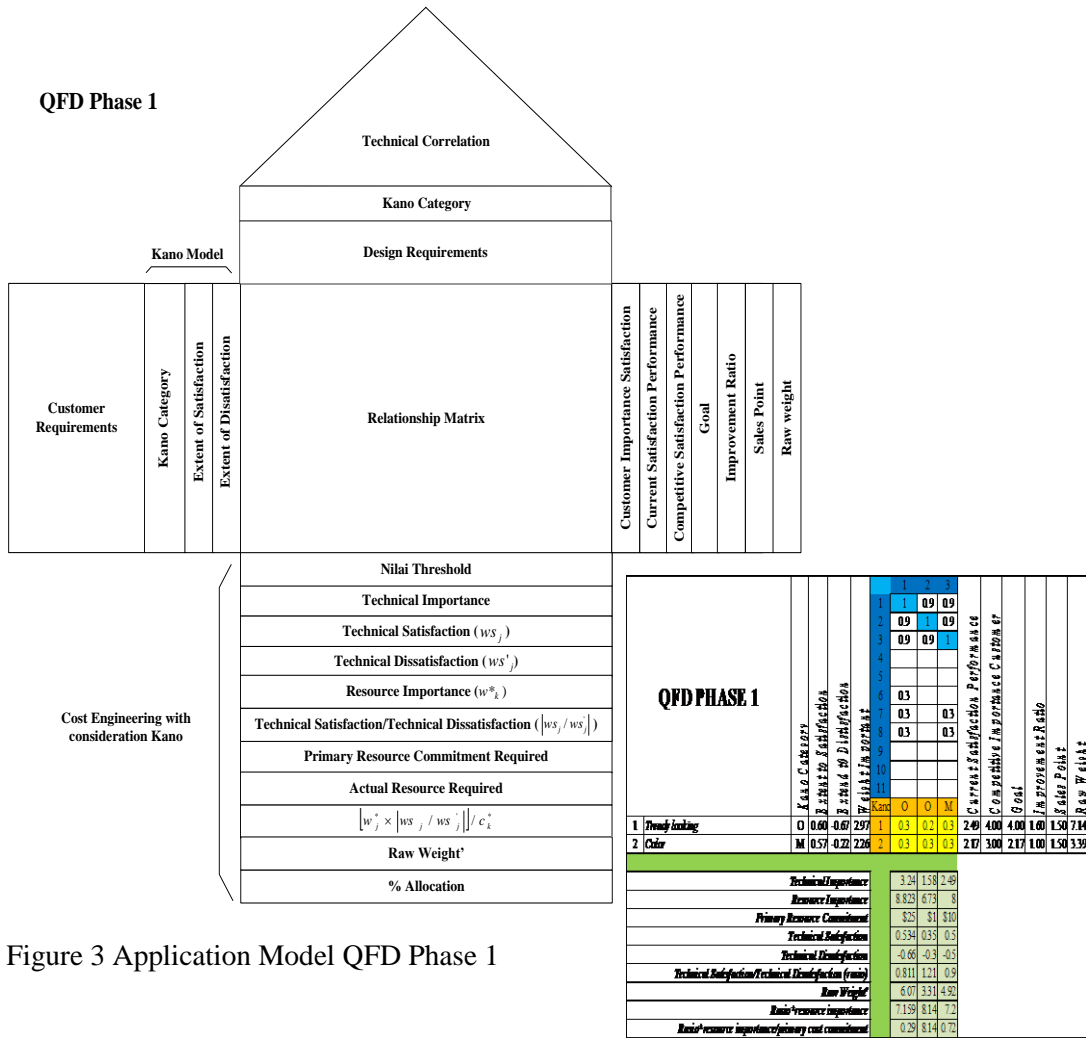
QFD Phase 1

Technical Correlation

Kano Category

Kano Model

Design Requirements

Customer Requirements

Kano Category

Extent of Satisfaction

Extent of Dissatisfaction

Relationship Matrix

Customer Importance Satisfaction

Current Satisfaction Performance

Competitive Satisfaction Performance

Goal

Improvement Ratio

Sales Point

Raw weight

Cost Engineering with consideration Kano

Nilai Threshold

Technical Importance

Technical Satisfaction ($ws_j$)

Technical Dissatisfaction ($ws'_j$)

Resource Importance ($w^*_k$)

Technical Satisfaction/Technical Dissatisfaction ($|ws_j / ws'_j|$)

Primary Resource Commitment Required

Actual Resource Required

$\left[w^*_j \times \left|ws_j / ws'_j\right|\right] / c^*_k$

Raw Weight'

% Allocation

Figure 3 Application Model QFD Phase 1

QFD PHASE 1

Kano Category

Extent to Satisfaction

Extend to Dissatisfaction

Weight Important

Current Satisfaction Performance

Competitive Importance Customer

Goal

Improvement Ratio

Sales Point

Raw Weight

| | 1 | 2 | 3 |
|---|---|---|---|
| 1 | 1 | 0.9 | 0.9 |
| 2 | 0.9 | 1 | 0.9 |
| 3 | 0.9 | 0.9 | 1 |
| 4 | | | |
| 5 | | | |
| 6 | 0.3 | | |
| 7 | 0.3 | | 0.3 |
| 8 | 0.3 | | 0.3 |
| 9 | | | |
| 10 | | | |
| 11 | | | |
| Kano | O | O | M |

| | | | | | | | | | | | | | | | |
|---|---|---|---|---|---|---|---|---|---|---|---|---|---|---|---|
| 1 | Trendy looking | O | 0.60 | -0.67 | 2.97 | 1 | 0.3 | 0.2 | 0.3 | 2.49 | 4.00 | 4.00 | 1.60 | 1.50 | 7.14 |
| 2 | Color | M | 0.57 | -0.72 | 2.26 | 2 | 0.3 | 0.3 | 0.3 | 2.17 | 3.00 | 2.17 | 1.00 | 1.50 | 3.39 |

| | | | |
|---|---|---|---|
| Technical Importance | 3.24 | 1.58 | 2.49 |
| Resource Importance | 8.823 | 6.73 | 8 |
| Primary Resource Commitment | $25 | $1 | $10 |
| Technical Satisfaction | 0.534 | 0.35 | 0.5 |
| Technical Dissatisfaction | -0.66 | -0.3 | -0.5 |
| Technical Satisfaction/Technical Dissatisfaction (ratio) | 0.811 | 1.21 | 0.9 |
| Raw Weight' | 6.07 | 3.31 | 4.92 |
| Ratio*resource importance | 7.159 | 8.14 | 7.2 |
| Ratio*resource importance/primary cost commitment | 0.29 | 8.14 | 0.72 |